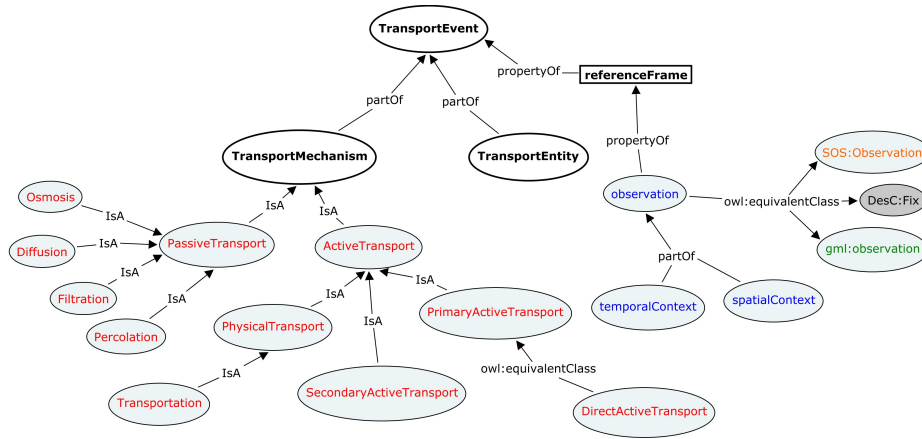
TransportEvent

propertyOf

referenceFrame

partOf

partOf

TransportMechanism

TransportEntity

propertyOf

SOS:Observation

observation

owl:equivalentClass

DesC:Fix

gml:observation

Osmosis

IsA

IsA

IsA

Diffusion

IsA

PassiveTransport

ActiveTransport

IsA

Filtration

IsA

IsA

partOf

Percolation

IsA

PrimaryActiveTransport

temporalContext

spatialContext

PhysicalTransport

IsA

owl:equivalentClass

IsA

Transportation

SecondaryActiveTransport

DirectActiveTransport